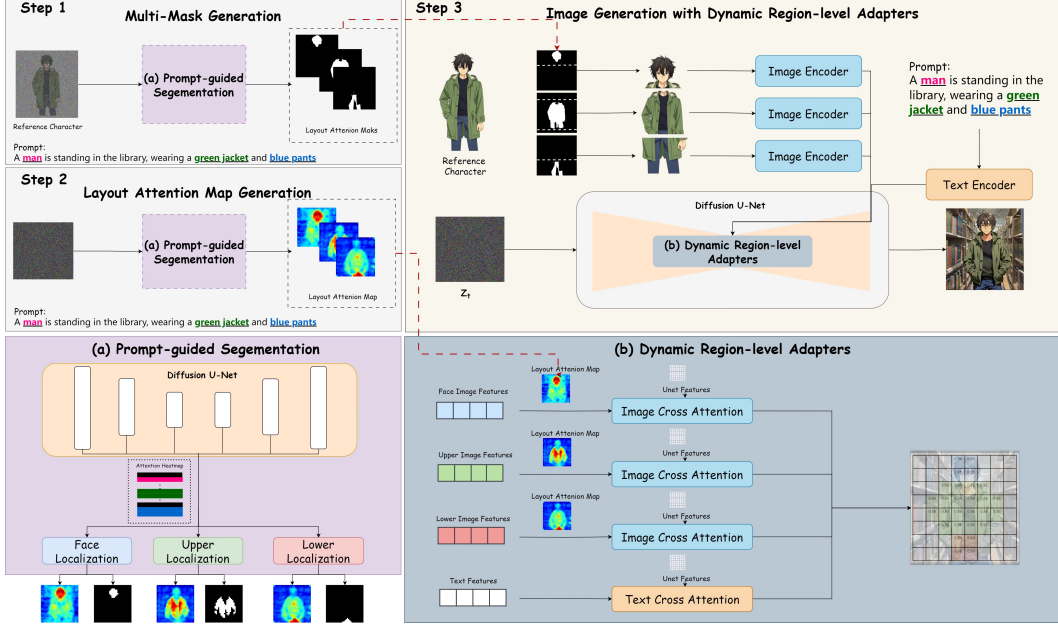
Step 1

Multi-Mask Generation

Reference Character

(a) Prompt-guided Segementation

Layout Attention Maks

Prompt:
A man is standing in the library, wearing a green jacket and blue pants

Step 2

Layout Attention Map Generation

(a) Prompt-guided Segementation

Layout Attention Map

Prompt:
A man is standing in the library, wearing a green jacket and blue pants

Step 3

Image Generation with Dynamic Region-level Adapters

Reference Character

Image Encoder

Image Encoder

Image Encoder

Prompt:
A man is standing in the library, wearing a green jacket and blue pants

Text Encoder

Diffusion U-Net

(b) Dynamic Region-level Adapters

$Z_t$

(a) Prompt-guided Segementation

Diffusion U-Net

Attention Heatmap

Face Localization

Upper Localization

Lower Localization

(b) Dynamic Region-level Adapters

Layout Attention Map

Face Image Features

Unet Features

Image Cross Attention

Layout Attention Map

Upper Image Features

Unet Features

Image Cross Attention

Layout Attention Map

Lower Image Features

Unet Features

Image Cross Attention

Text Features

Unet Features

Text Cross Attention